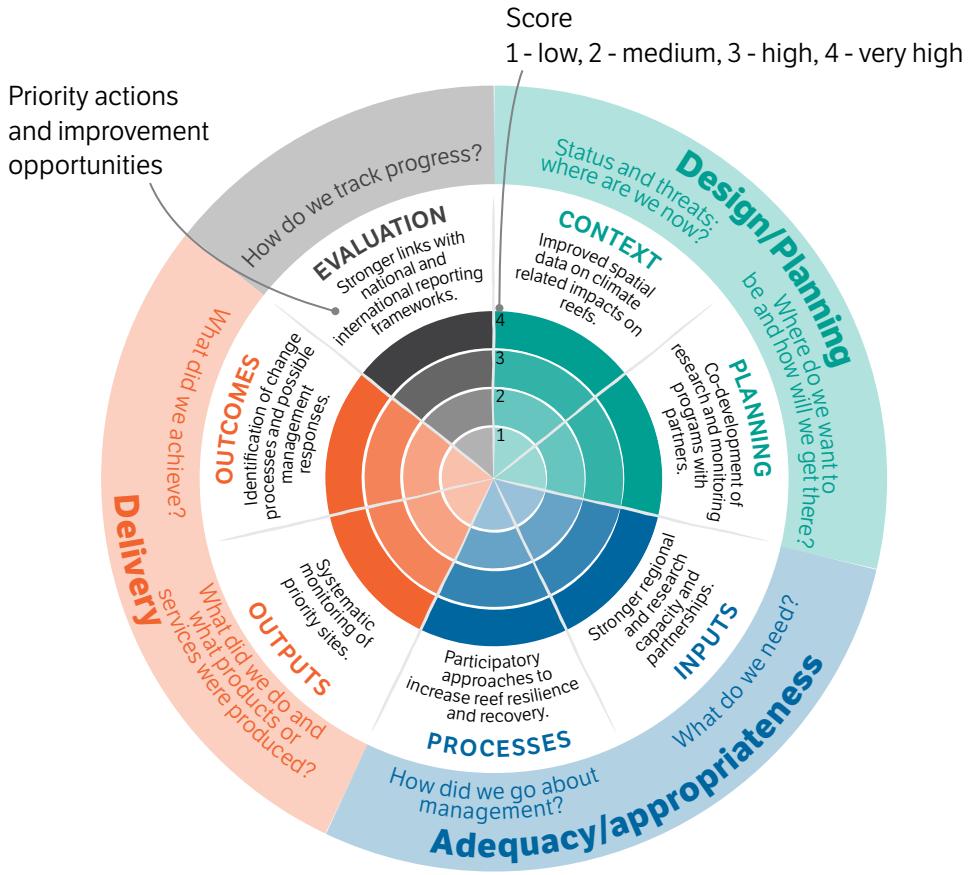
Score
1 - low, 2 - medium, 3 - high, 4 - very high

Priority actions and improvement opportunities

How do we track progress?

Status and threats: where are we now?

Design/Planning

Where do we want to be and how will we get there?

EVALUATION
Stronger links with national and international reporting frameworks.

CONTEXT
Improved spatial data on climate related impacts on reefs.

PLANNING
Co-development of research and monitoring programs with partners.

INPUTS
Stronger regional and research capacity and partnerships.

PROCESSES
Participatory approaches to increase reef resilience and recovery.

OUTPUTS
Systematic monitoring of priority sites.

OUTCOMES
Identification of change processes and possible management responses.

4
3
2
1

What did we achieve?

Delivery

What did we do and what products or services were produced?

How did we go about management?

What do we need?

Adequacy/appropriateness